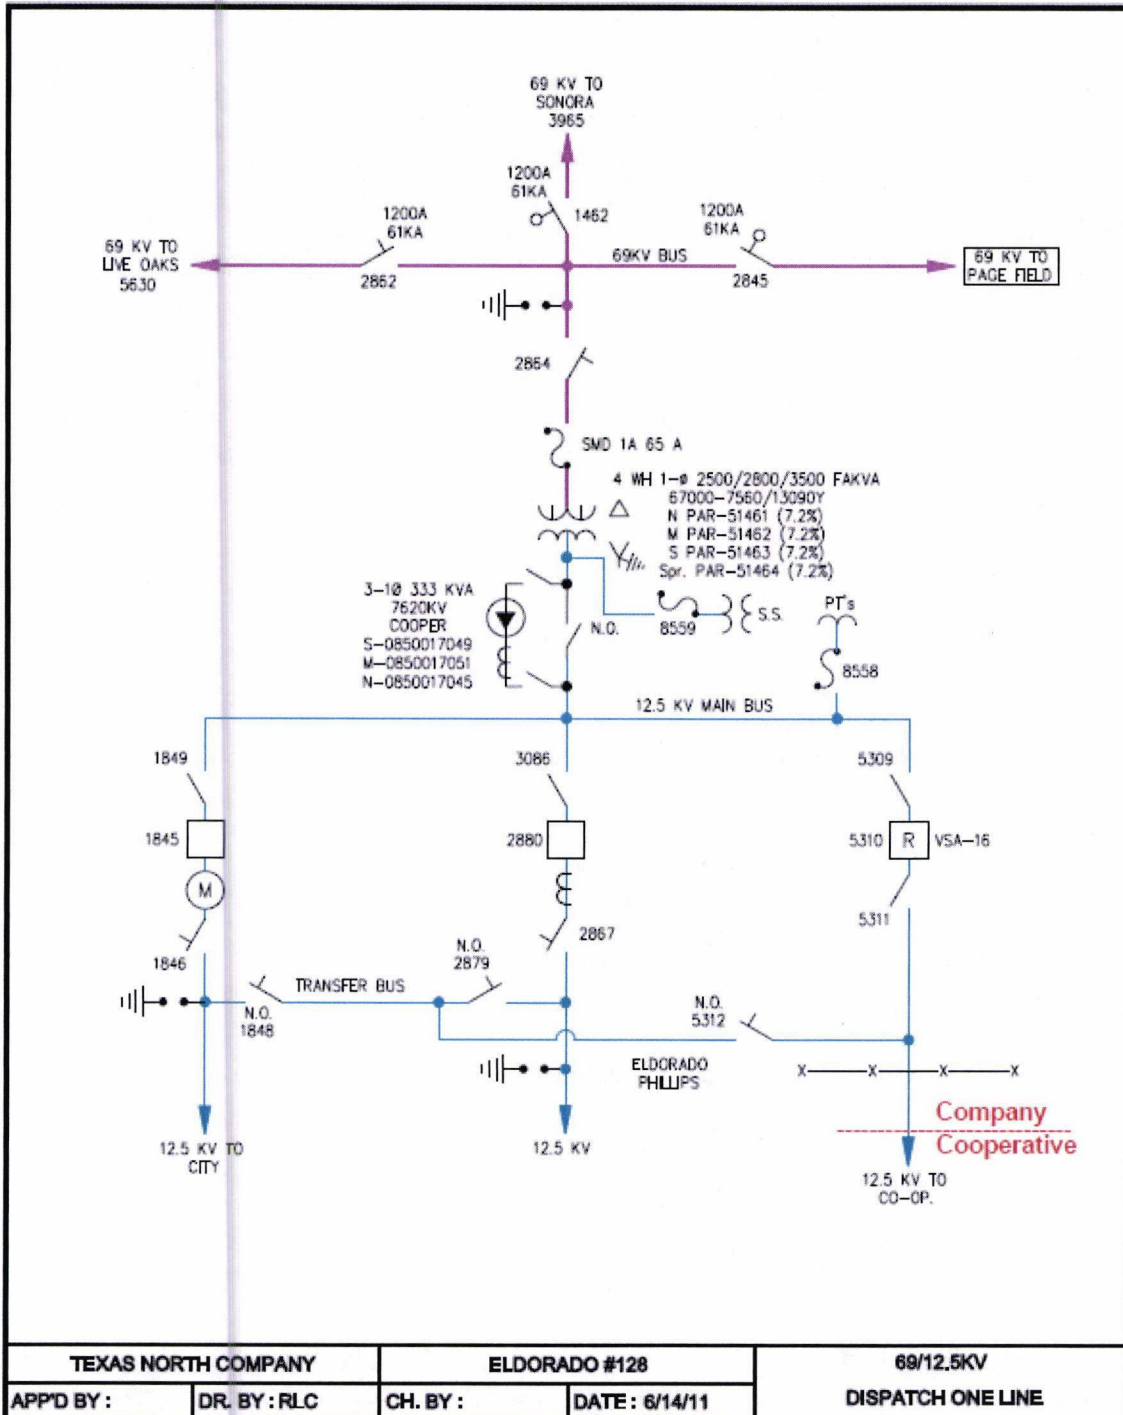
69 KV TO
SONORA
3965

1200A
61KA
1462

1200A
61KA

1200A
61KA

69 KV TO
LIVE OAKS
5630

2852

69KV BUS

2845

69 KV TO
PAGE FIELD

2864

SMD 1A 65 A

4 WH 1-ø 2500/2800/3500 FAKVA
67000-7560/13090Y
N PAR-51461 (7.2%)
M PAR-51462 (7.2%)
S PAR-51463 (7.2%)
Spr. PAR-51464 (7.2%)

3-1Ø 333 KVA
7620KV
COOPER
S-0850017049
M-0850017051
N-0850017045

N.O.

8559

S.S.

PT's

8558

12.5 KV MAIN BUS

1849

3086

5309

1845

2880

5310

R

VSA-16

M

5311

2867

1846

N.O.
2879

TRANSFER BUS

N.O.
1848

N.O.
5312

ELDORADO
PHILLIPS

Company

Cooperative

12.5 KV TO
CITY

12.5 KV

12.5 KV TO
CO-OP.

| TEXAS NORTH COMPANY | | ELDORADO #128 | | 69/12.5KV |
|---|---|---|---|---|
| APP'D BY : | DR. BY : RLC | CH. BY : | DATE : 6/14/11 | DISPATCH ONE LINE |